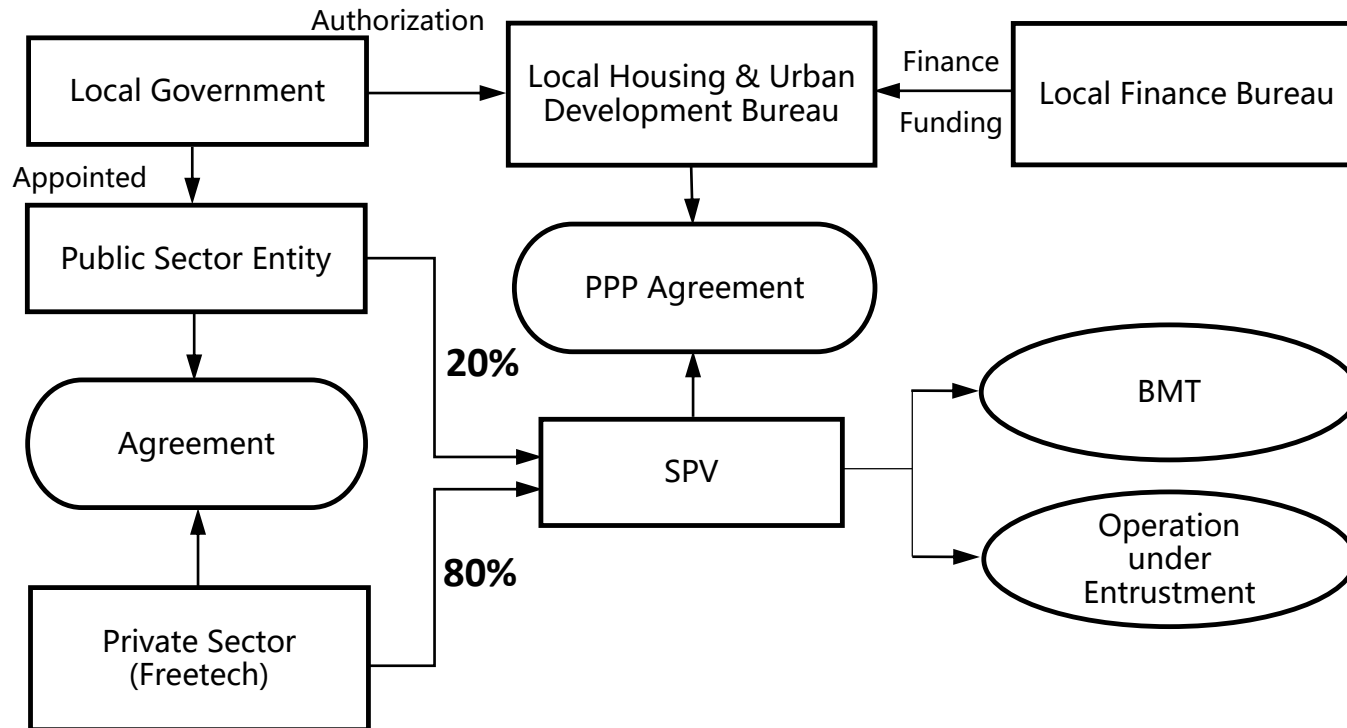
Authorization

Local Government

Local Housing & Urban Development Bureau

Finance

Funding

Local Finance Bureau

Appointed

Public Sector Entity

PPP Agreement

20%

BMT

Agreement

SPV

Operation under Entrustment

80%

Private Sector (Freetech)